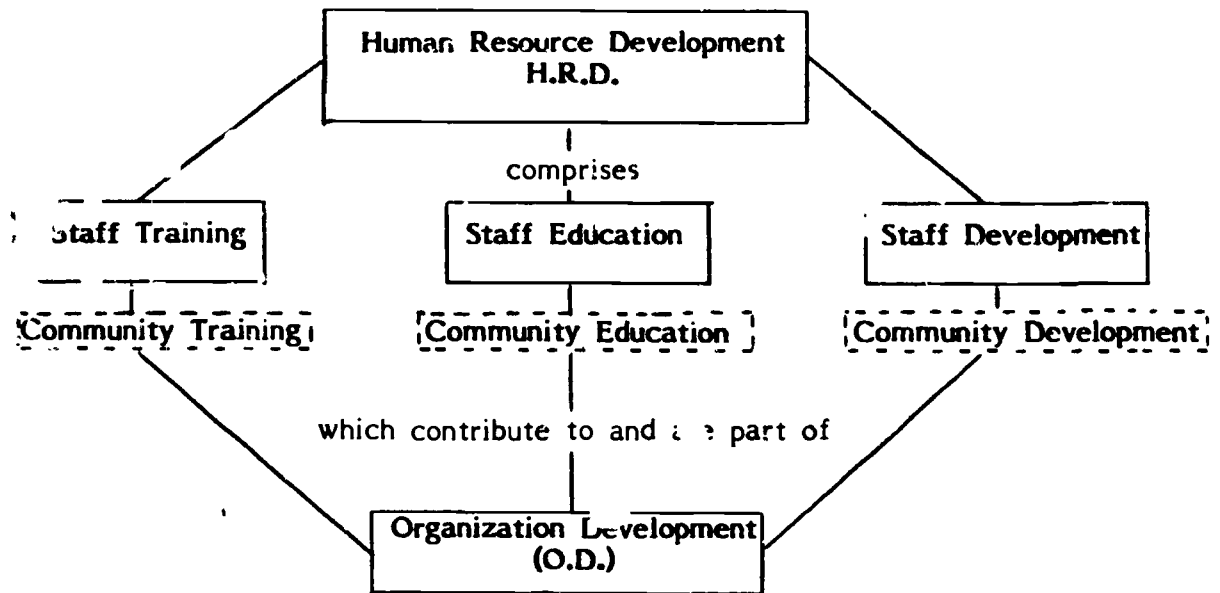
Human Resource Development
H.R.D.

comprises

Staff Training

Staff Education

Staff Development

Community Training

Community Education

Community Development

which contribute to and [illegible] part of

Organization Development
(O.D.)